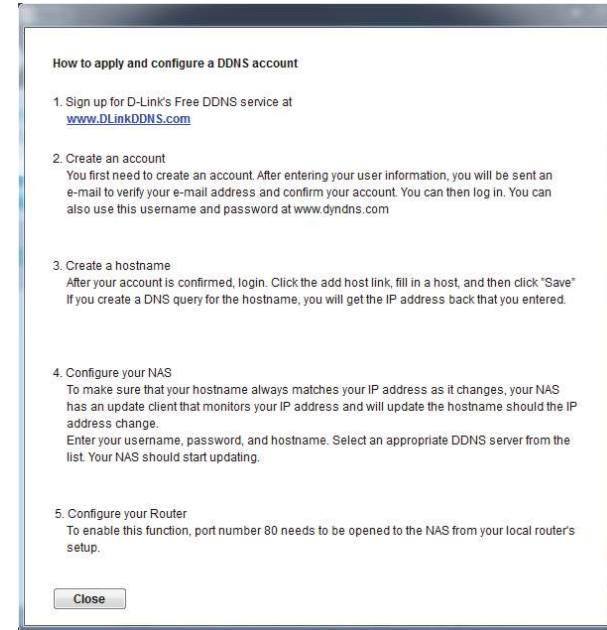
How to apply and configure a DDNS account

1. Sign up for D-Link's Free DDNS service at www.DLinkDDNS.com

2. Create an account
You first need to create an account. After entering your user information, you will be sent an e-mail to verify your e-mail address and confirm your account. You can then log in. You can also use this username and password at www.dyndns.com

3. Create a hostname
After your account is confirmed, login. Click the add host link, fill in a host, and then click "Save" If you create a DNS query for the hostname, you will get the IP address back that you entered.

4. Configure your NAS
To make sure that your hostname always matches your IP address as it changes, your NAS has an update client that monitors your IP address and will update the hostname should the IP address change.
Enter your username, password, and hostname. Select an appropriate DDNS server from the list. Your NAS should start updating.

5. Configure your Router
To enable this function, port number 80 needs to be opened to the NAS from your local router's setup.

Close